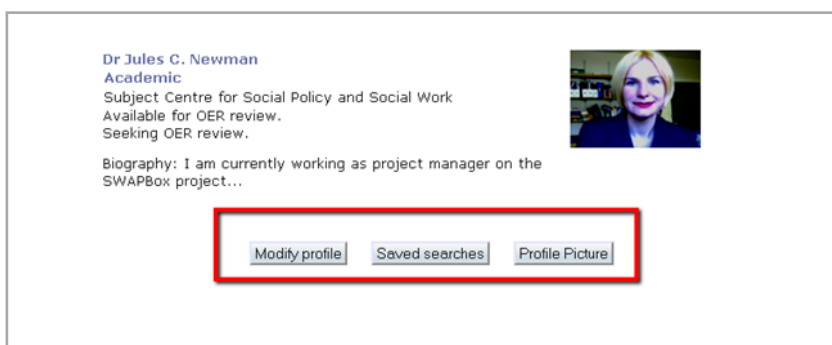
Dr Jules C. Newman
Academic
Subject Centre for Social Policy and Social Work
Available for OER review.
Seeking OER review.

Biography: I am currently working as project manager on the SWAPBox project...

Modify profile
Saved searches
Profile Picture